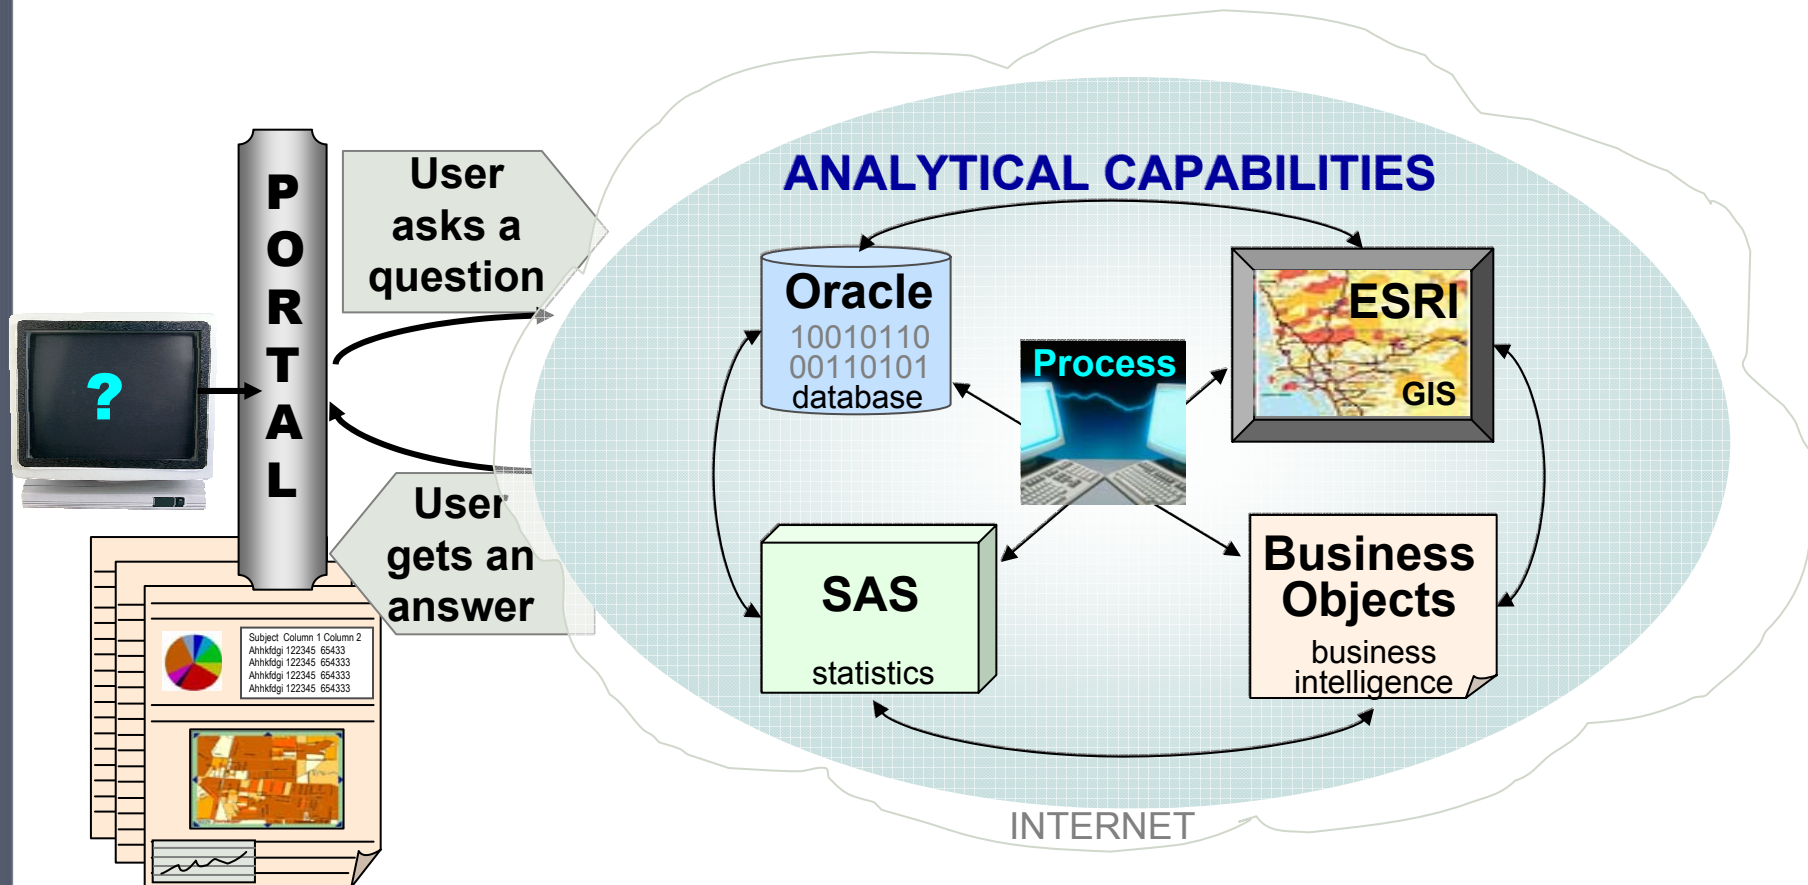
?

P
O
R
T
A
L

User asks a question

User gets an answer

Subject Column 1 Column 2
Ahhkfdgi 122345 65433
Ahhkfdgi 122345 654333
Ahhkfdgi 122345 654333
Ahhkfdgi 122345 654333

ANALYTICAL CAPABILITIES

Oracle
10010110
00110101
database

ESRI
GIS

Process

SAS
statistics

Business Objects
business intelligence

INTERNET